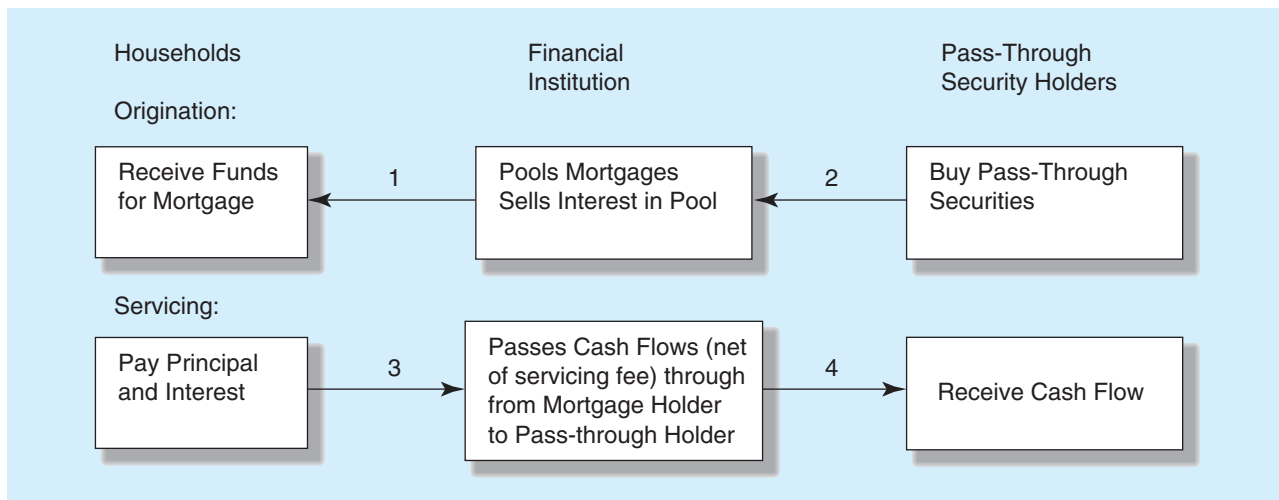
Households

Financial Institution

Pass-Through Security Holders

Origination:

Receive Funds for Mortgage

1

Pools Mortgages Sells Interest in Pool

2

Buy Pass-Through Securities

Servicing:

Pay Principal and Interest

3

Passes Cash Flows (net of servicing fee) through from Mortgage Holder to Pass-through Holder

4

Receive Cash Flow